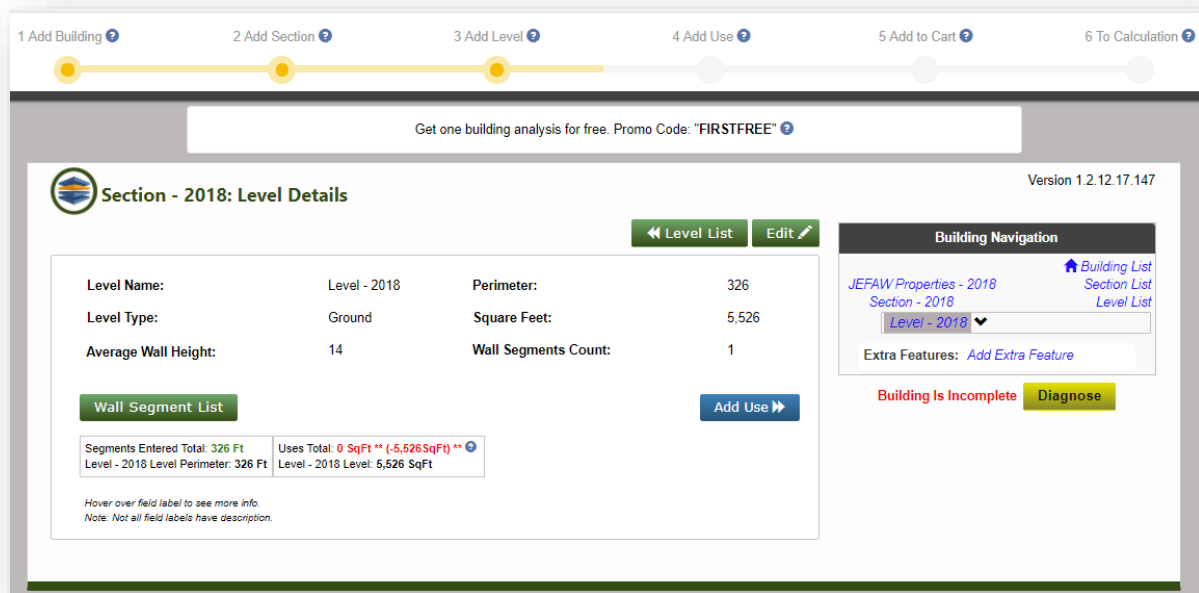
1 Add Building ? 2 Add Section ? 3 Add Level ? 4 Add Use ? 5 Add to Cart ? 6 To Calculation ?

Get one building analysis for free. Promo Code: "FIRSTFREE" ?

Section - 2018: Level Details

Version 1.2.12.17.147

Level List Edit

| Level Name: | Level - 2018 | Perimeter: | 326 |
|---|---|---|---|
| Level Type: | Ground | Square Feet: | 5,526 |
| Average Wall Height: | 14 | Wall Segments Count: | 1 |

Wall Segment List

Add Use

| Segments Entered Total: 326 Ft<br>Level - 2018 Level Perimeter: 326 Ft | Uses Total: 0 SqFt ** (-5,526SqFt) ** ?<br>Level - 2018 Level: 5,526 SqFt |
|---|---|

Hover over field label to see more info.
Note: Not all field labels have description.

Building Navigation

Building List
JEFAW Properties - 2018 Section List
Section - 2018 Level List
Level - 2018

Extra Features: Add Extra Feature

Building Is Incomplete Diagnose